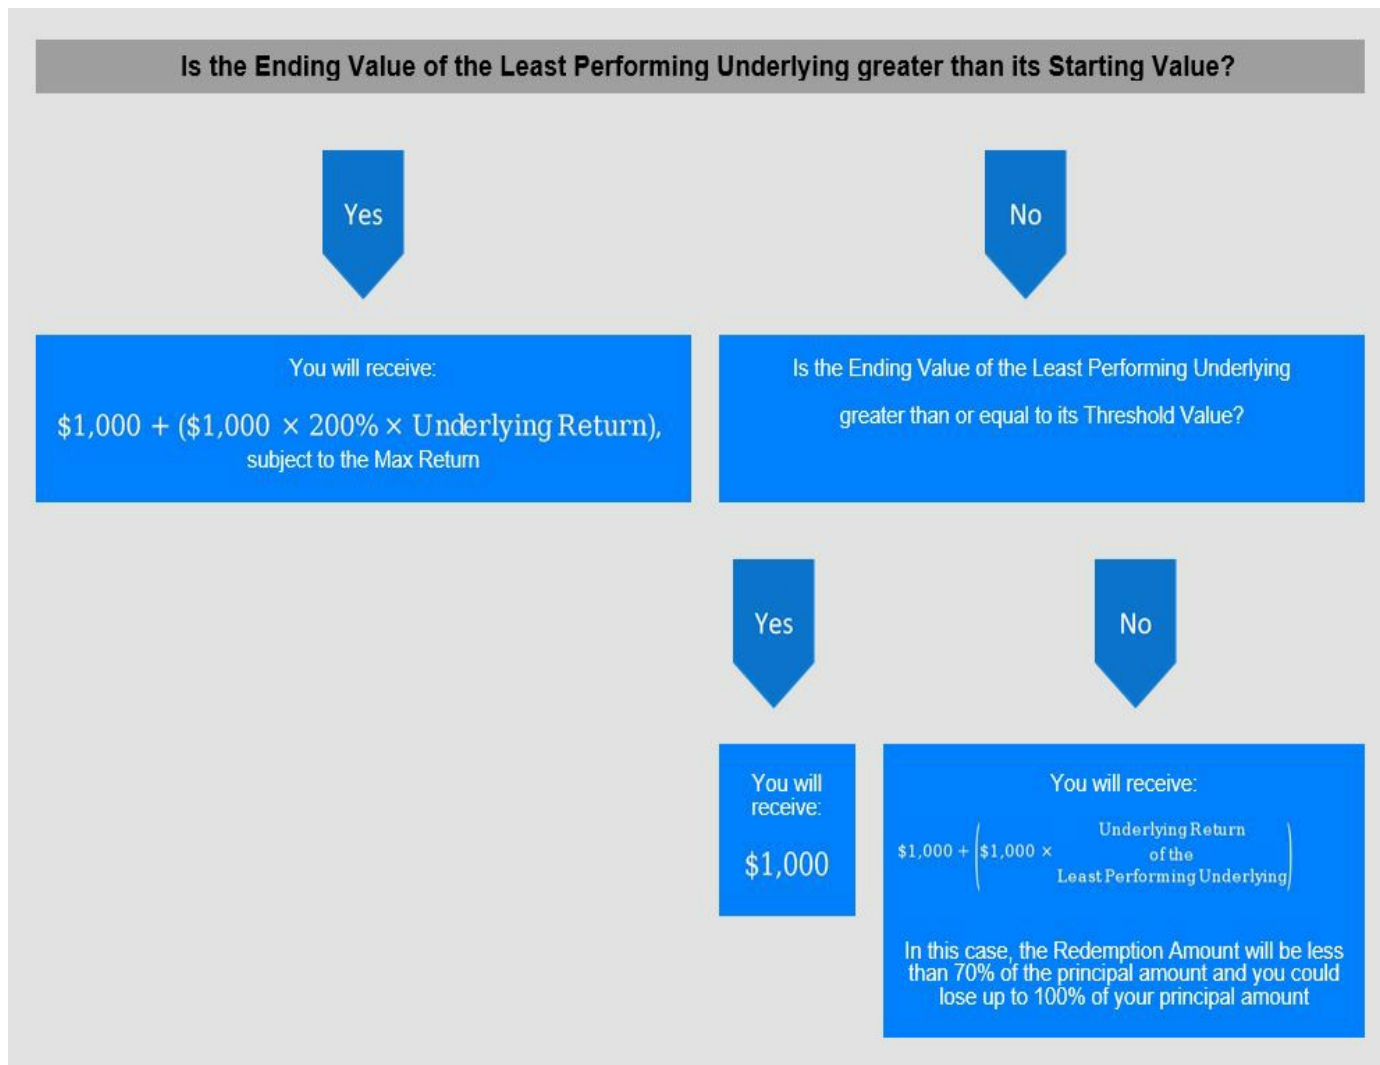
Is the Ending Value of the Least Performing Underlying greater than its Starting Value?

Yes

No

You will receive:

$\$1,000 + (\$1,000 \times 200\% \times \text{Underlying Return})$, subject to the Max Return

Is the Ending Value of the Least Performing Underlying greater than or equal to its Threshold Value?

Yes

No

You will receive:

$1,000

You will receive:

$\$1,000 + \left(\$1,000 \times \begin{array}{c}\text{Underlying Return} \\ \text{of the} \\ \text{Least Performing Underlying}\end{array}\right)$

In this case, the Redemption Amount will be less than 70% of the principal amount and you could lose up to 100% of your principal amount